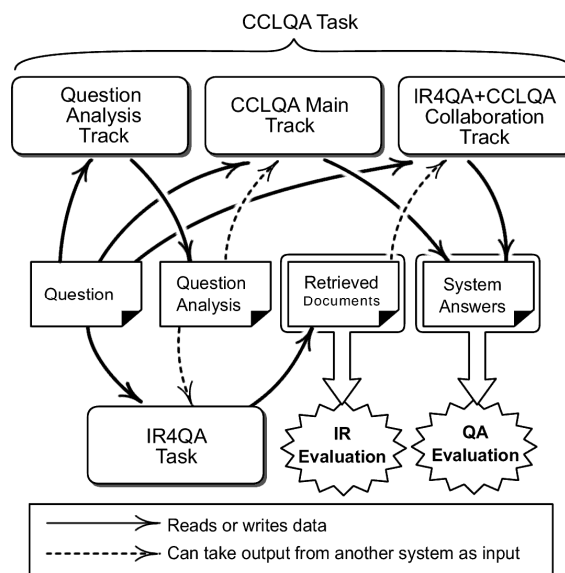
CCLQA Task

Question Analysis Track

CCLQA Main Track

IR4QA+CCLQA Collaboration Track

Question

Question Analysis

Retrieved Documents

System Answers

IR4QA Task

IR Evaluation

QA Evaluation

Reads or writes data

Can take output from another system as input